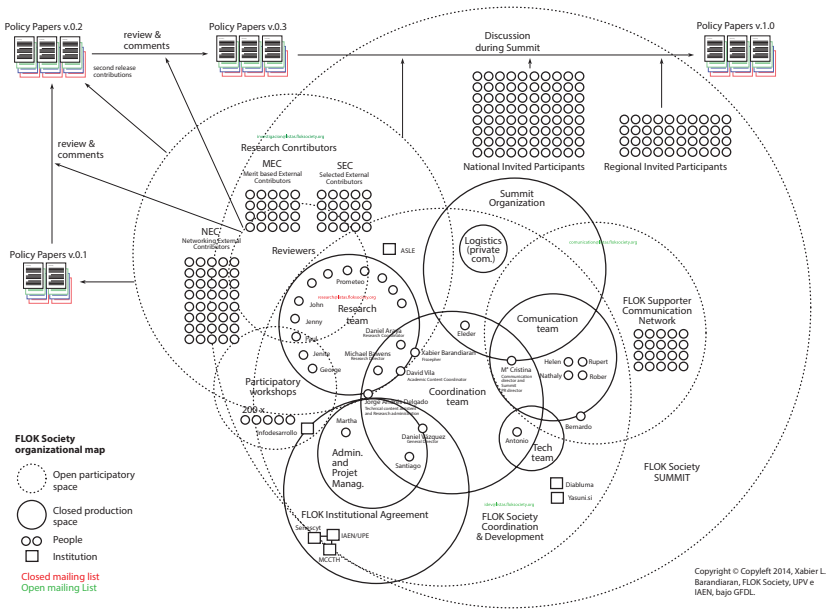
Policy Papers v.0.2

second release contributions

review & comments

Policy Papers v.0.3

Discussion during Summit

Policy Papers v.1.0

review & comments

National Invited Participants

Regional Invited Participants

www.lists.floksociety.org

Research Contributors

MEC
Merit based External Contributors

SEC
Selected External Contributors

Summit Organization

Logistics (private com.)

communication@lists.floksociety.org

NEC
Networking External Contributors

Policy Papers v.0.1

Reviewers

ASLE

Prometeo

John

Jenny

research@lists.floksociety.org

Research team

Paul

Jenife

George

Daniel Araya
Research Coordinator

Michael Bauwens
Research director

Xabier Barandiaran
Fiscal

David Vila
Academic Content Coordinator

Eleder

Comunication team

Mª Cristina
Communication director and Summit director

Helen

Nathaly

Rupert

Rober

FLOK Supporter Communication Network

Participatory workshops

200 x

Infodesarrollo

Jorge Andrés Delgado
Technical content director and Research administrator

Coordination team

Martha

Admin. and Projet Manag.

Daniel Vázquez
General Director

Santiago

Antonio

Tech team

Bernardo

FLOK Society SUMMIT

FLOK Society organizational map

Open participatory space

Closed production space

People

Institution

Closed mailing list
Open mailing List

FLOK Institutional Agreement

Senescyt

IAEN/UPE

MCCTH

flok@lists.floksociety.org

FLOK Society Coordination & Development

Diabluma

Yasuni.si

Copyright © Copyleft 2014, Xabier L. Barandiaran, FLOK Society, UPV e IAEN, bajo GFDL.